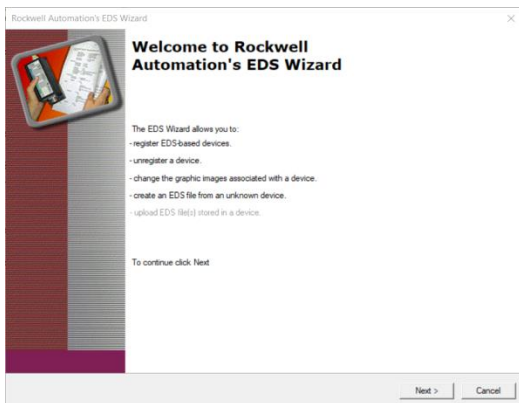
Rockwell Automation's EDS Wizard

Welcome to Rockwell Automation's EDS Wizard

The EDS Wizard allows you to:
- register EDS-based devices.
- unregister a device.
- change the graphic images associated with a device.
- create an EDS file from an unknown device.
- upload EDS file(s) stored in a device.

To continue click Next

Next >
Cancel